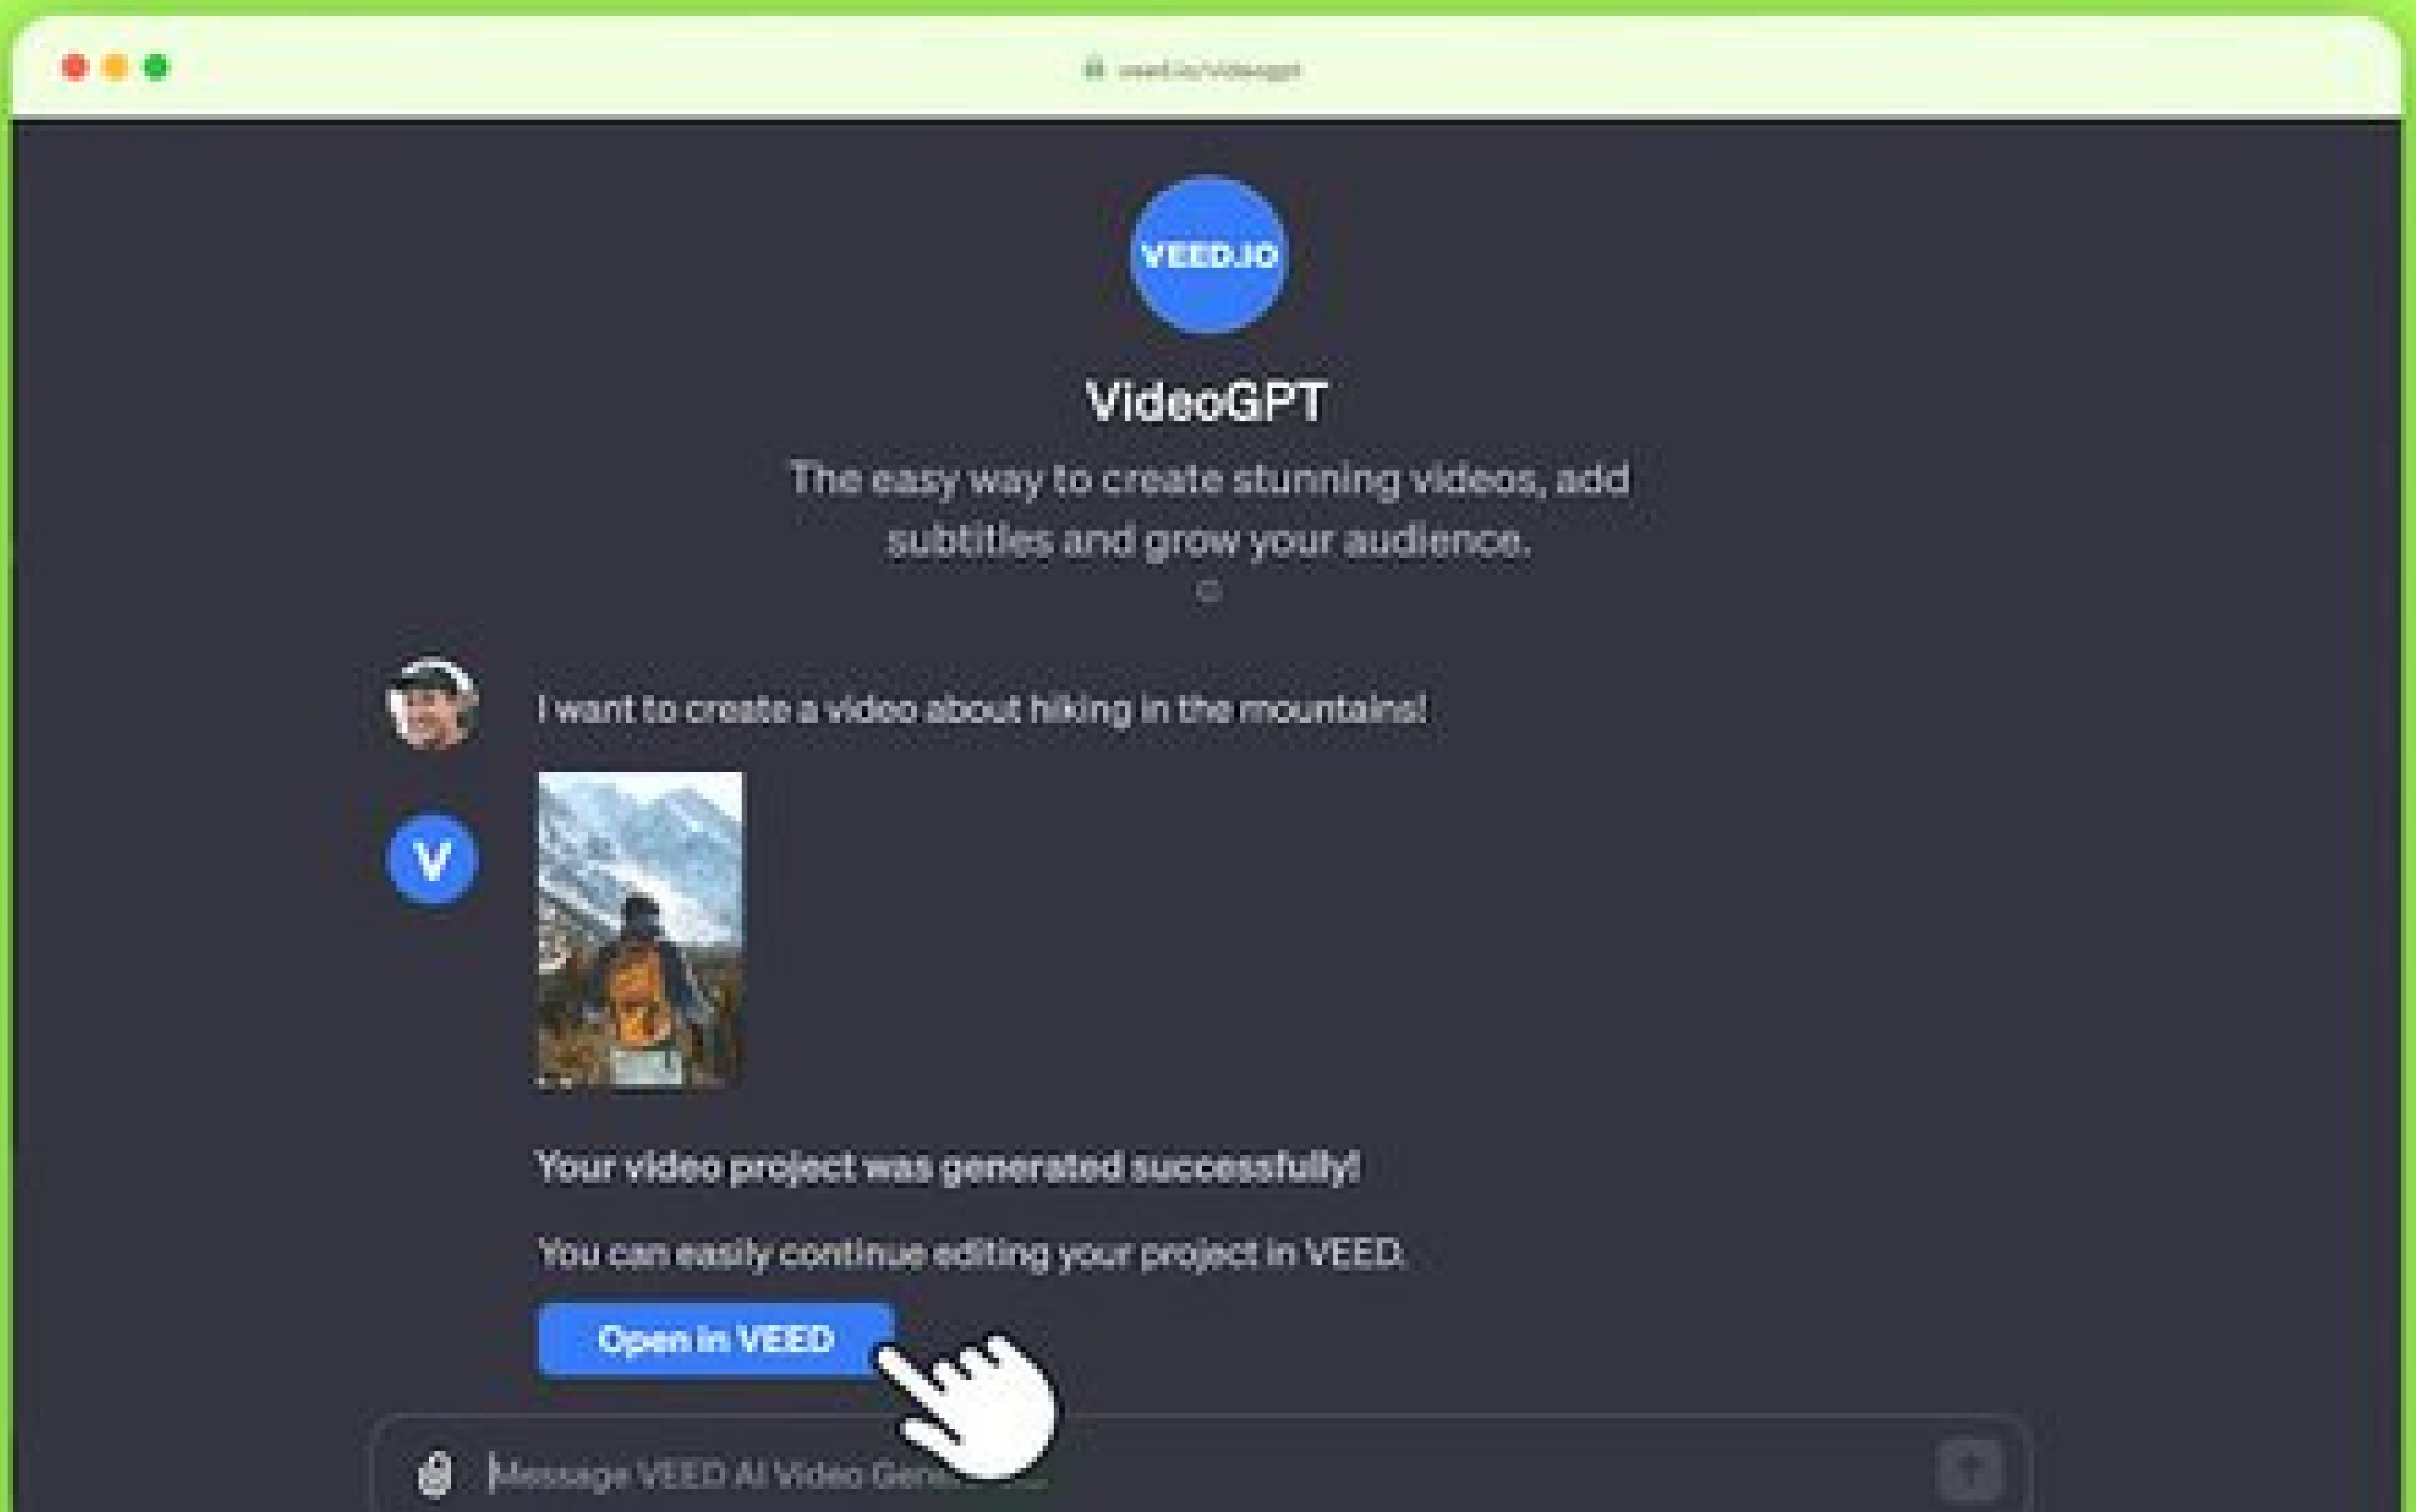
veed.io/videogpt

VEED.IO

VideoGPT

The easy way to create stunning videos, add subtitles and grow your audience.

I want to create a video about hiking in the mountains!

V

Your video project was generated successfully!

You can easily continue editing your project in VEED.

Open in VEED

Message VEED AI Video Gen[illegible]